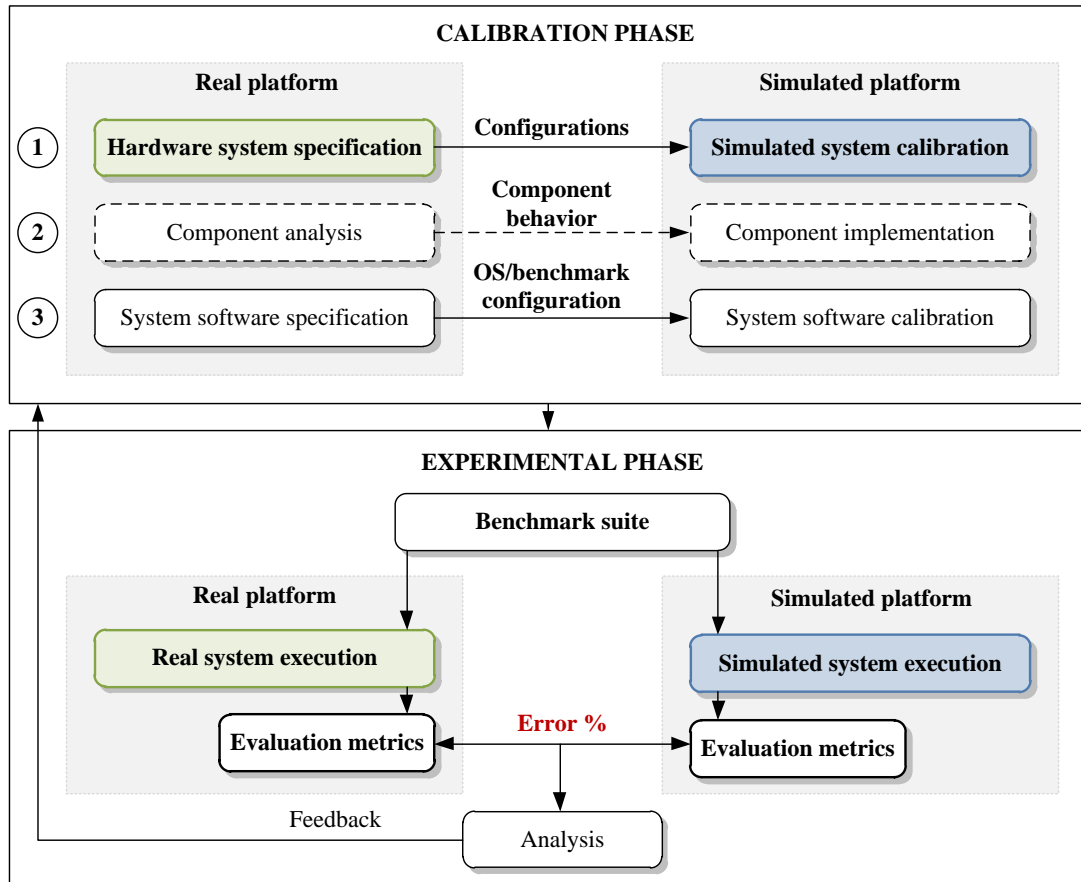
CALIBRATION PHASE

Real platform

Simulated platform

1

Hardware system specification

Configurations

Simulated system calibration

2

Component analysis

Component behavior

Component implementation

3

System software specification

OS/benchmark configuration

System software calibration

EXPERIMENTAL PHASE

Benchmark suite

Real platform

Simulated platform

Real system execution

Simulated system execution

Evaluation metrics

Error %

Evaluation metrics

Feedback

Analysis